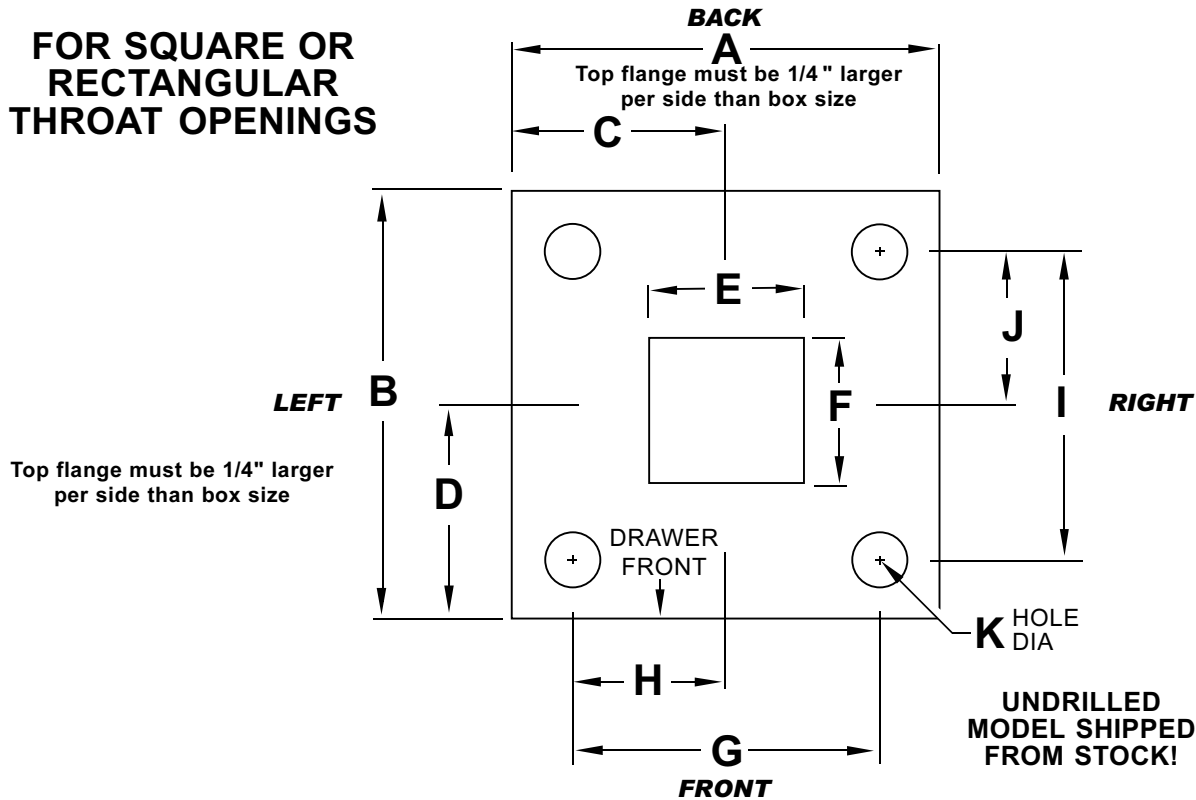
FOR SQUARE OR RECTANGULAR THROAT OPENINGS

BACK

A

Top flange must be 1/4" larger per side than box size

C

E

J

F

LEFT

B

I

RIGHT

Top flange must be 1/4" larger per side than box size

D

DRAWER FRONT

K HOLE DIA

H

UNDRILLED MODEL SHIPPED FROM STOCK!

G

FRONT